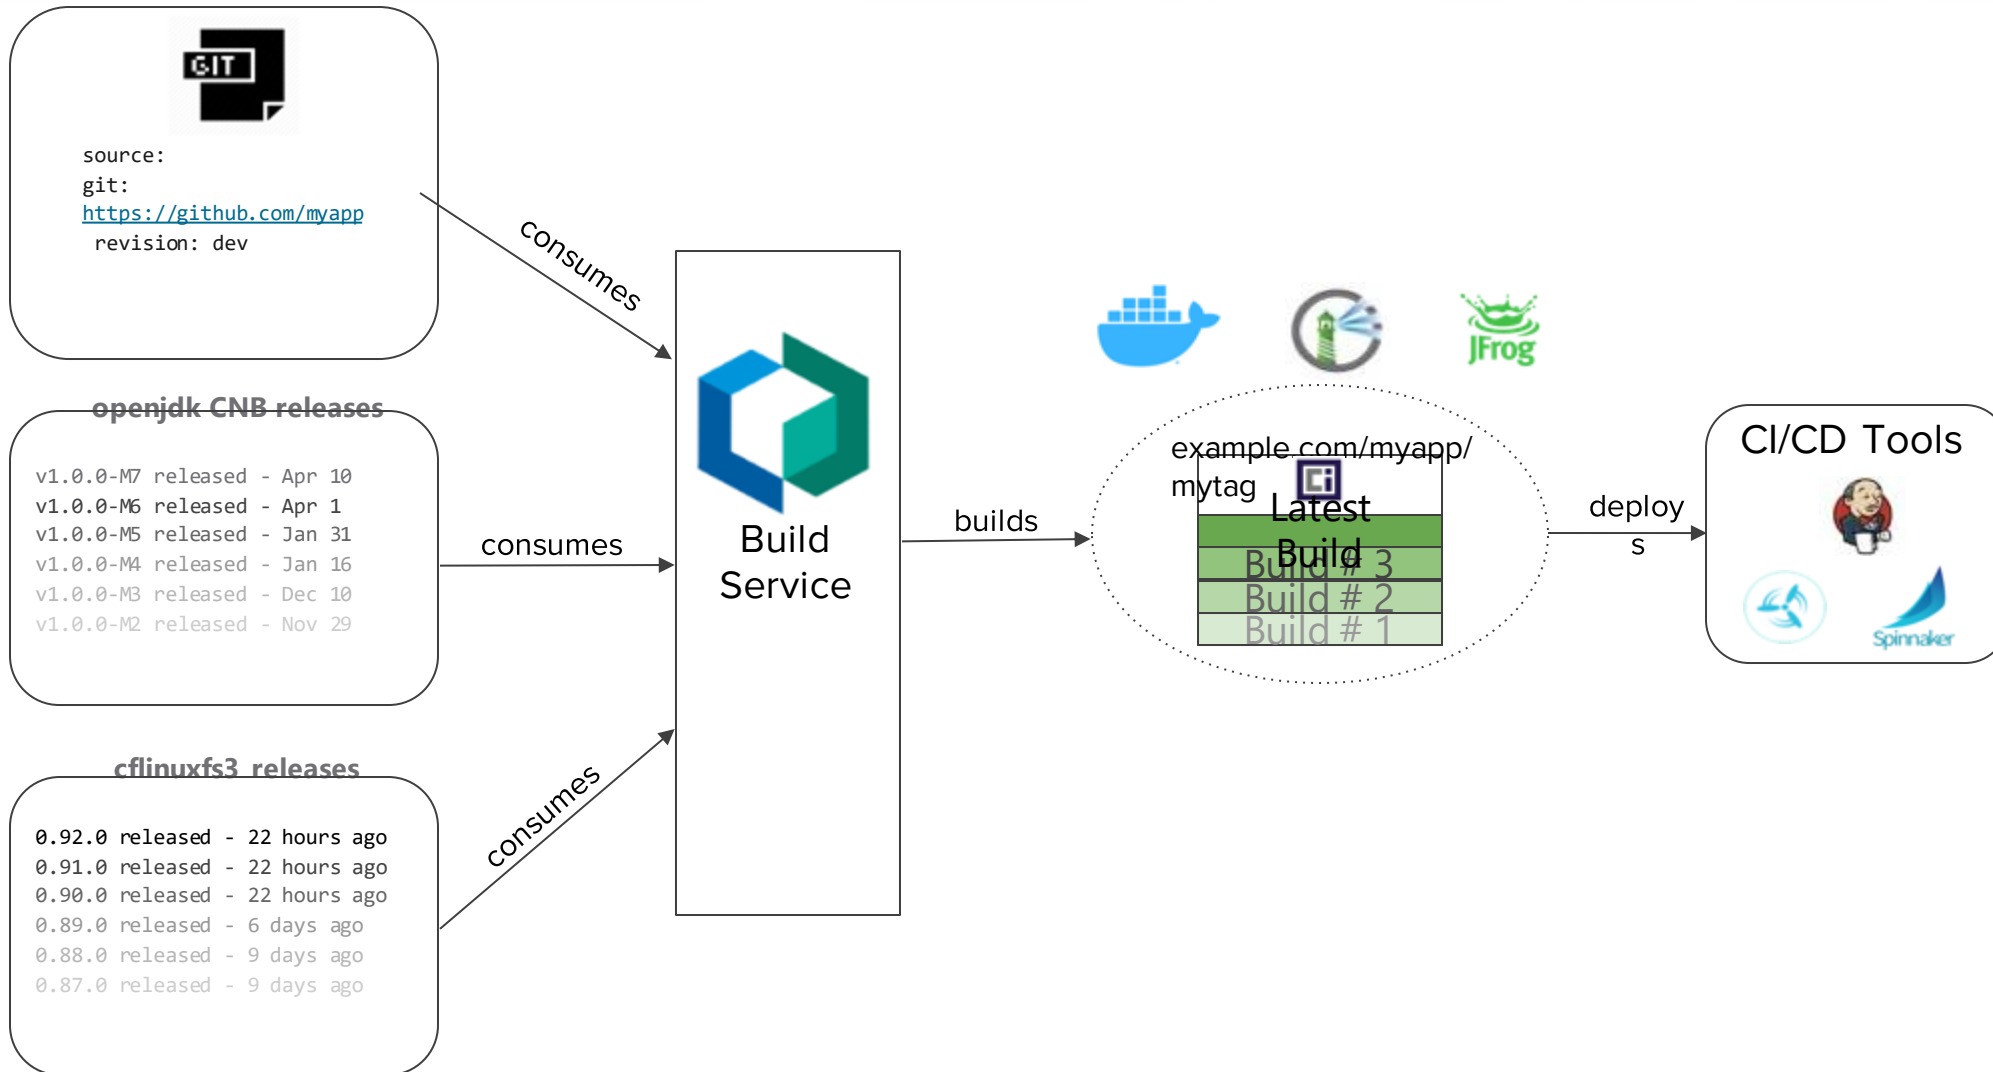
GIT

source:
git:
https://github.com/myapp
revision: dev

consumes

openjdk CNB releases

v1.0.0-M7 released - Apr 10
v1.0.0-M6 released - Apr 1
v1.0.0-M5 released - Jan 31
v1.0.0-M4 released - Jan 16
v1.0.0-M3 released - Dec 10
v1.0.0-M2 released - Nov 29

consumes

cflinuxfs3 releases

0.92.0 released - 22 hours ago
0.91.0 released - 22 hours ago
0.90.0 released - 22 hours ago
0.89.0 released - 6 days ago
0.88.0 released - 9 days ago
0.87.0 released - 9 days ago

consumes

Build Service

builds

JFrog

example.com/myapp/mytag

Latest Build

Build # 3

Build # 2

Build # 1

deploys

CI/CD Tools

Spinnaker